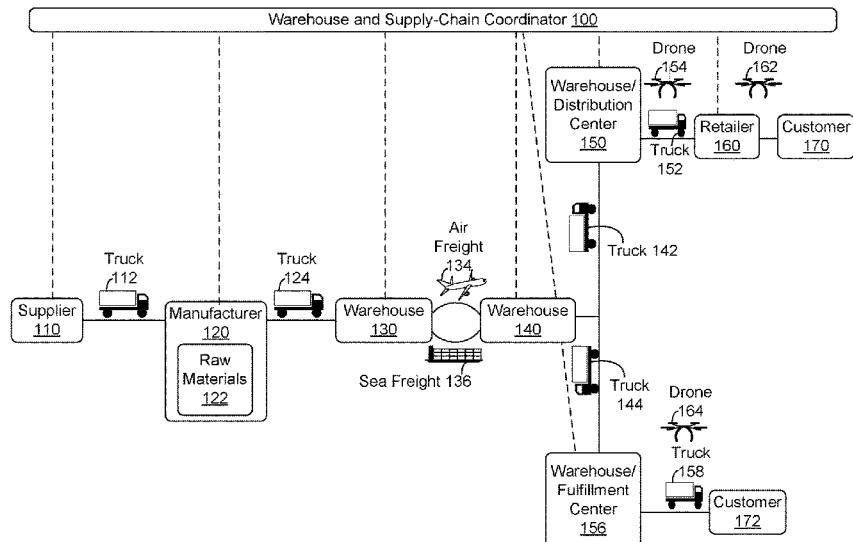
Warehouse and Supply-Chain Coordinator 100

Drone 154

Drone 162

Warehouse/ Distribution Center 150

Retailer 160

Customer 170

Truck 152

Truck 142

Truck 112

Truck 124

Air Freight 134

Supplier 110

Manufacturer 120

Raw Materials 122

Warehouse 130

Warehouse 140

Sea Freight 136

Truck 144

Drone 164

Truck 158

Warehouse/ Fulfillment Center 156

Customer 172